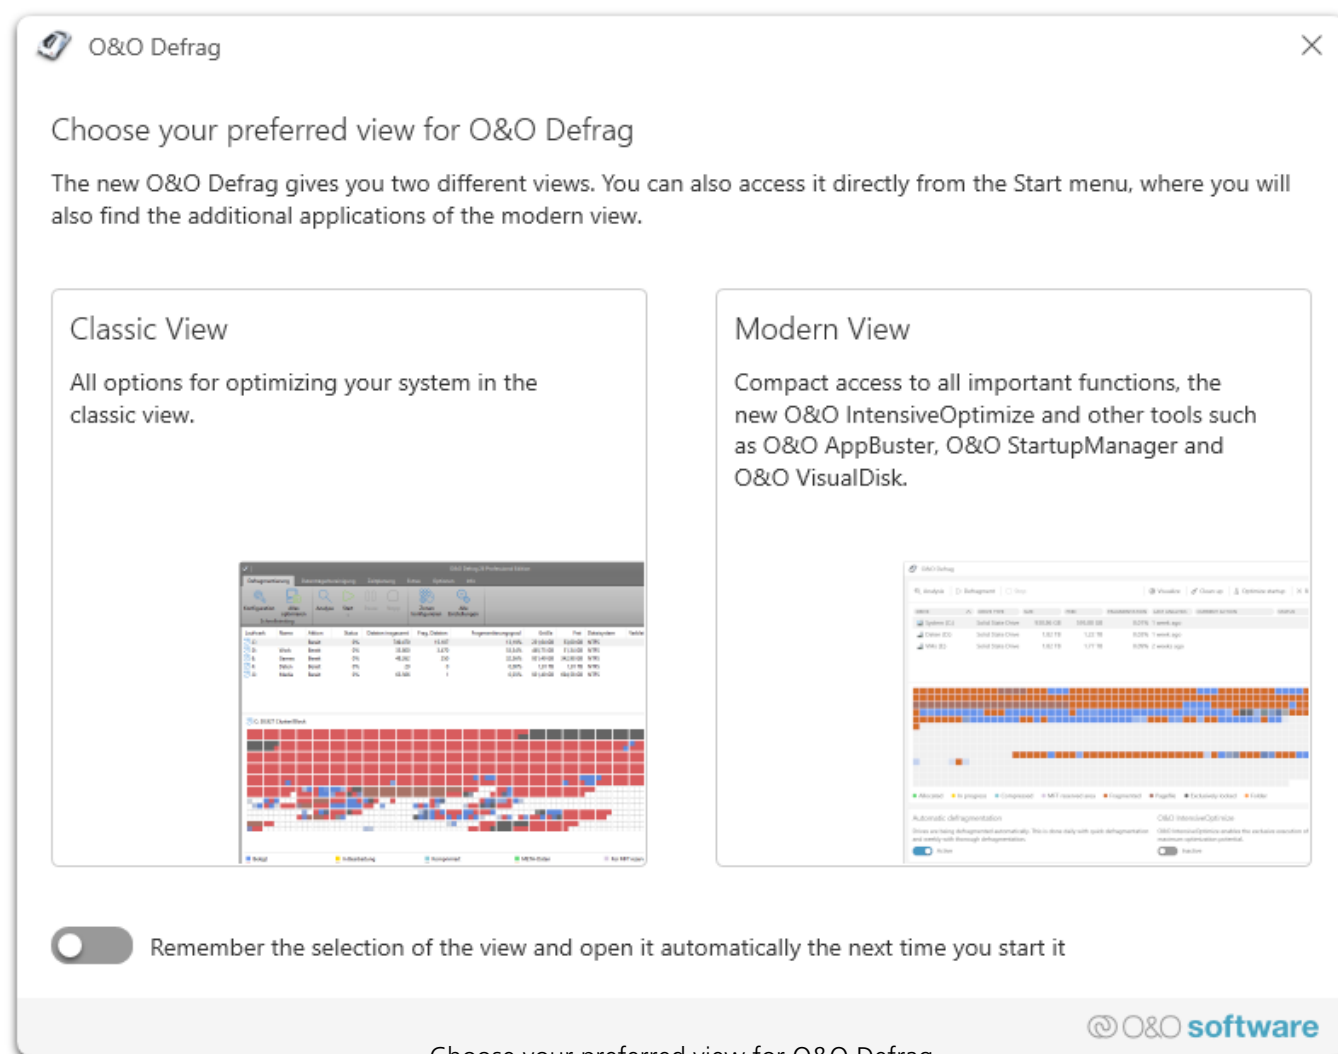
O&O Defrag

Choose your preferred view for O&O Defrag

The new O&O Defrag gives you two different views. You can also access it directly from the Start menu, where you will also find the additional applications of the modern view.

Classic View

All options for optimizing your system in the classic view.

Modern View

Compact access to all important functions, the new O&O IntensiveOptimize and other tools such as O&O AppBuster, O&O StartupManager and O&O VisualDisk.

Remember the selection of the view and open it automatically the next time you start it

O&O software

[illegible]